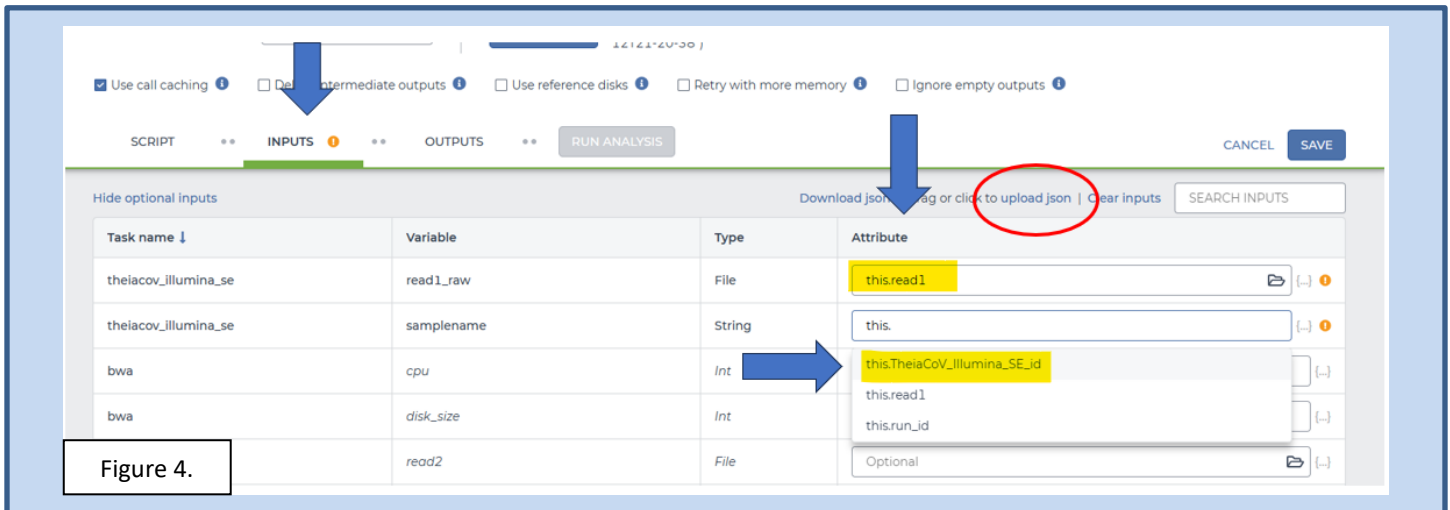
12121-20-38 )

Use call caching ℹ De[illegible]ntermediate outputs ℹ Use reference disks ℹ Retry with more memory ℹ Ignore empty outputs ℹ

SCRIPT INPUTS ! OUTPUTS RUN ANALYSIS CANCEL SAVE

Hide optional inputs

Download json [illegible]ag or click to upload json | Clear inputs SEARCH INPUTS

| Task name ↓ | Variable | Type | Attribute |
|---|---|---|---|
| theiacov_illumina_se | read1_raw | File | this.read1 |
| theiacov_illumina_se | samplename | String | this. |
| bwa | cpu | Int | this.TheiaCoV_Illumina_SE_id |
| bwa | disk_size | Int | this.read1 |
| | | | this.run_id |
| | read2 | File | Optional |

Figure 4.